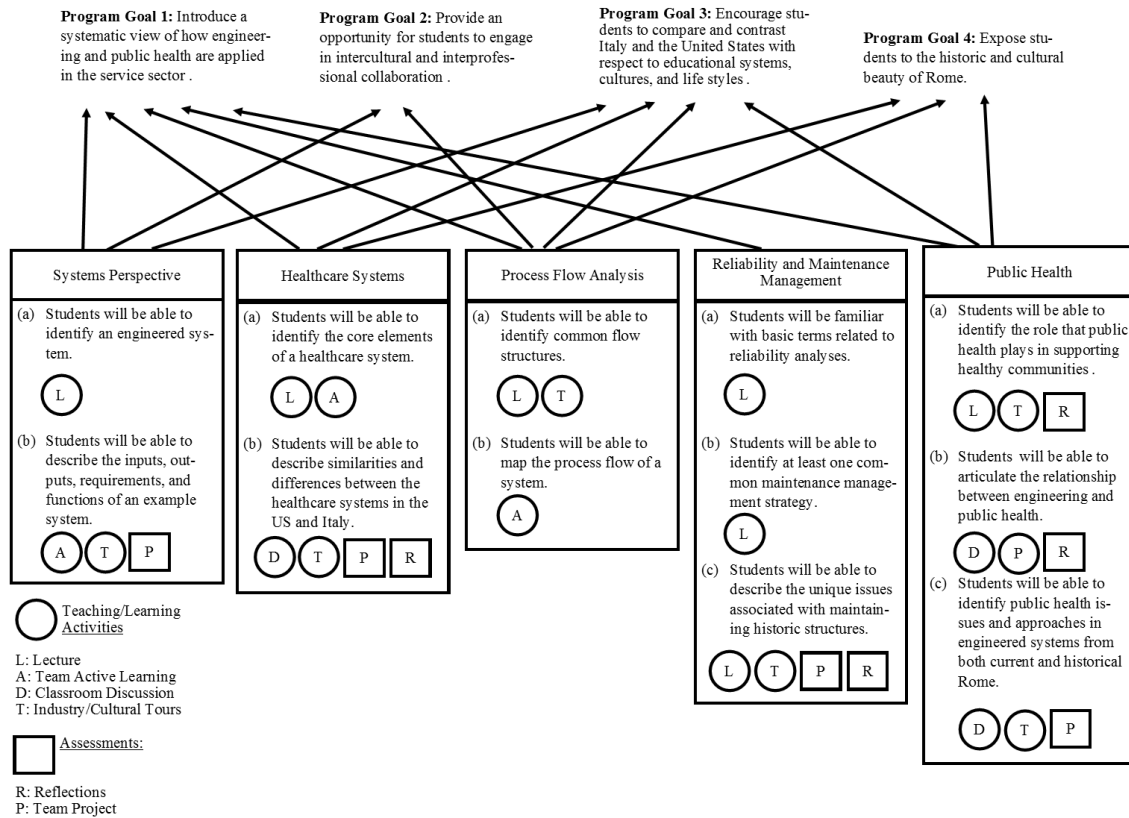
**Program Goal 1:** Introduce a systematic view of how engineering and public health are applied in the service sector .

**Program Goal 2:** Provide an opportunity for students to engage in intercultural and interprofessional collaboration .

**Program Goal 3:** Encourage students to compare and contrast Italy and the United States with respect to educational systems, cultures, and life styles .

**Program Goal 4:** Expose students to the historic and cultural beauty of Rome.

Systems Perspective

(a) Students will be able to identify an engineered system.

L

(b) Students will be able to describe the inputs, outputs, requirements, and functions of an example system.

A T P

Healthcare Systems

(a) Students will be able to identify the core elements of a healthcare system.

L A

(b) Students will be able to describe similarities and differences between the healthcare systems in the US and Italy.

D T P R

Process Flow Analysis

(a) Students will be able to identify common flow structures.

L T

(b) Students will be able to map the process flow of a system.

A

Reliability and Maintenance Management

(a) Students will be familiar with basic terms related to reliability analyses.

L

(b) Students will be able to identify at least one common maintenance management strategy.

L

(c) Students will be able to describe the unique issues associated with maintaining historic structures.

L T P R

Public Health

(a) Students will be able to identify the role that public health plays in supporting healthy communities .

L T R

(b) Students will be able to articulate the relationship between engineering and public health.

D P R

(c) Students will be able to identify public health issues and approaches in engineered systems from both current and historical Rome.

D T P

Teaching/Learning Activities

L: Lecture
A: Team Active Learning
D: Classroom Discussion
T: Industry/Cultural Tours

Assessments:

R: Reflections
P: Team Project